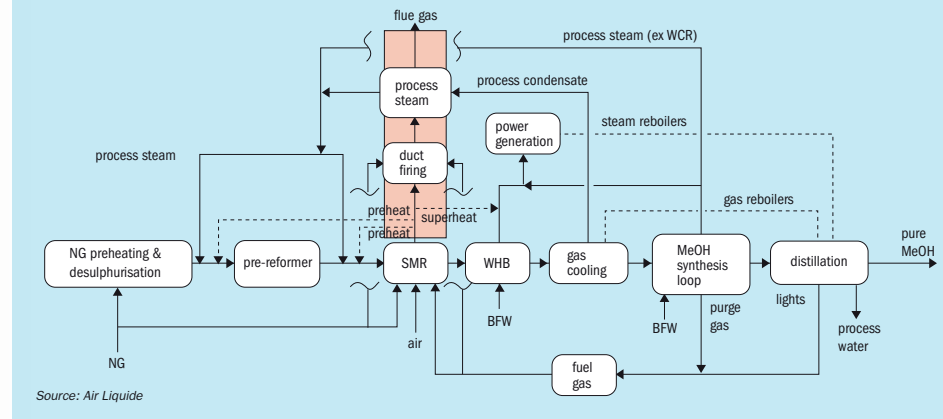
flue gas

process steam (ex WCR)

process steam

process condensate

power generation

steam reboilers

process steam

duct firing

preheat

superheat

gas reboilers

preheat

NG preheating & desulphurisation

pre-reformer

SMR

WHB

gas cooling

MeOH synthesis loop

distillation

pure MeOH

BFW

BFW

purge gas

lights

process water

NG

air

fuel gas

Source: Air Liquide